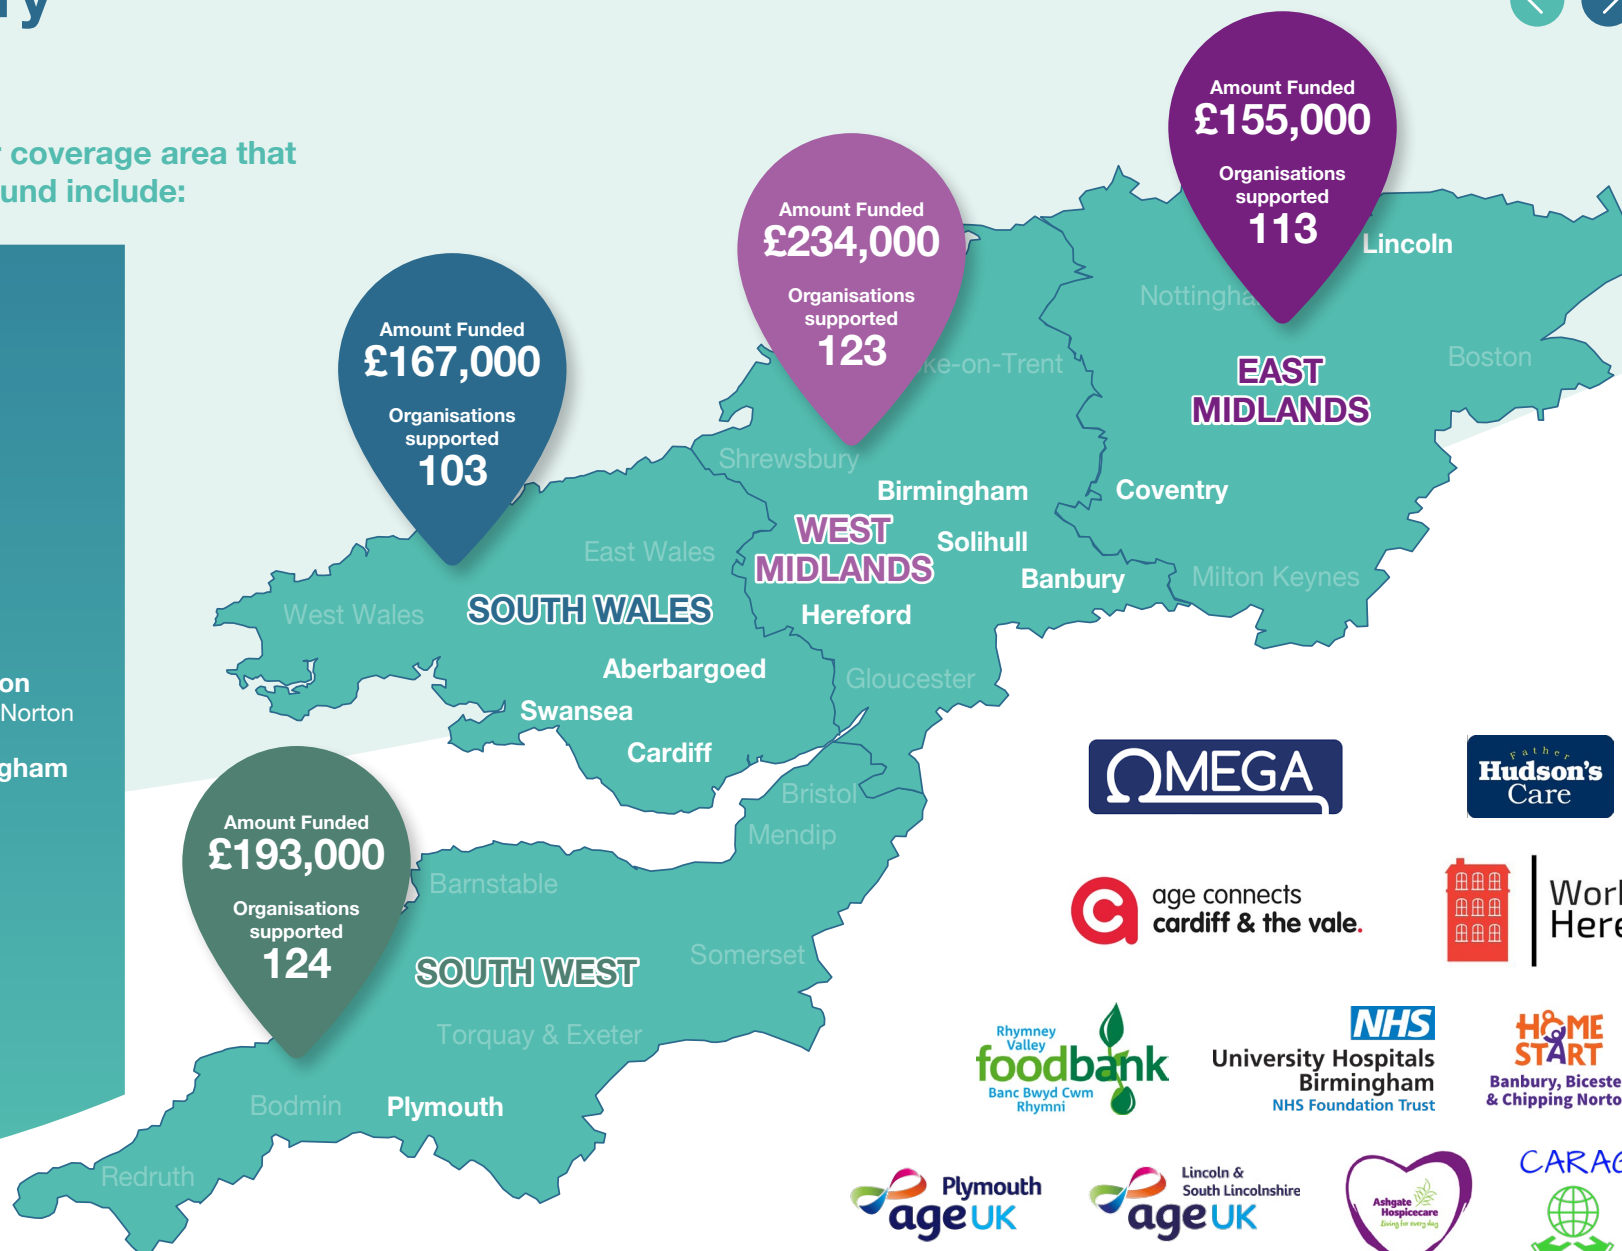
ry

coverage area that und include:

on
Norton
gham

Amount Funded
£167,000
Organisations supported
103

Amount Funded
£234,000
Organisations supported
123

Amount Funded
£155,000
Organisations supported
113

Lincoln
Nottingha
ke-on-Trent
Boston
EAST MIDLANDS
Shrewsbury
Birmingham
Coventry
WEST MIDLANDS
Solihull
East Wales
Banbury
Milton Keynes
West Wales
SOUTH WALES
Hereford
Aberbargoed
Gloucester
Swansea
Cardiff
Bristol
Mendip

Amount Funded
£193,000
Organisations supported
124

Barnstable
Somerset
SOUTH WEST
Torquay & Exeter
Bodmin
Plymouth
Redruth

OMEGA
Father Hudson's Care
age connects cardiff & the vale.
Worl Here
Rhymney Valley foodbank Banc Bwyd Cwm Rhymni
NHS University Hospitals Birmingham NHS Foundation Trust
HOME START Banbury, Biceste & Chipping Norto
Plymouth ageUK
Lincoln & South Lincolnshire ageUK
Ashgate Hospicecare Living for every day
CARA